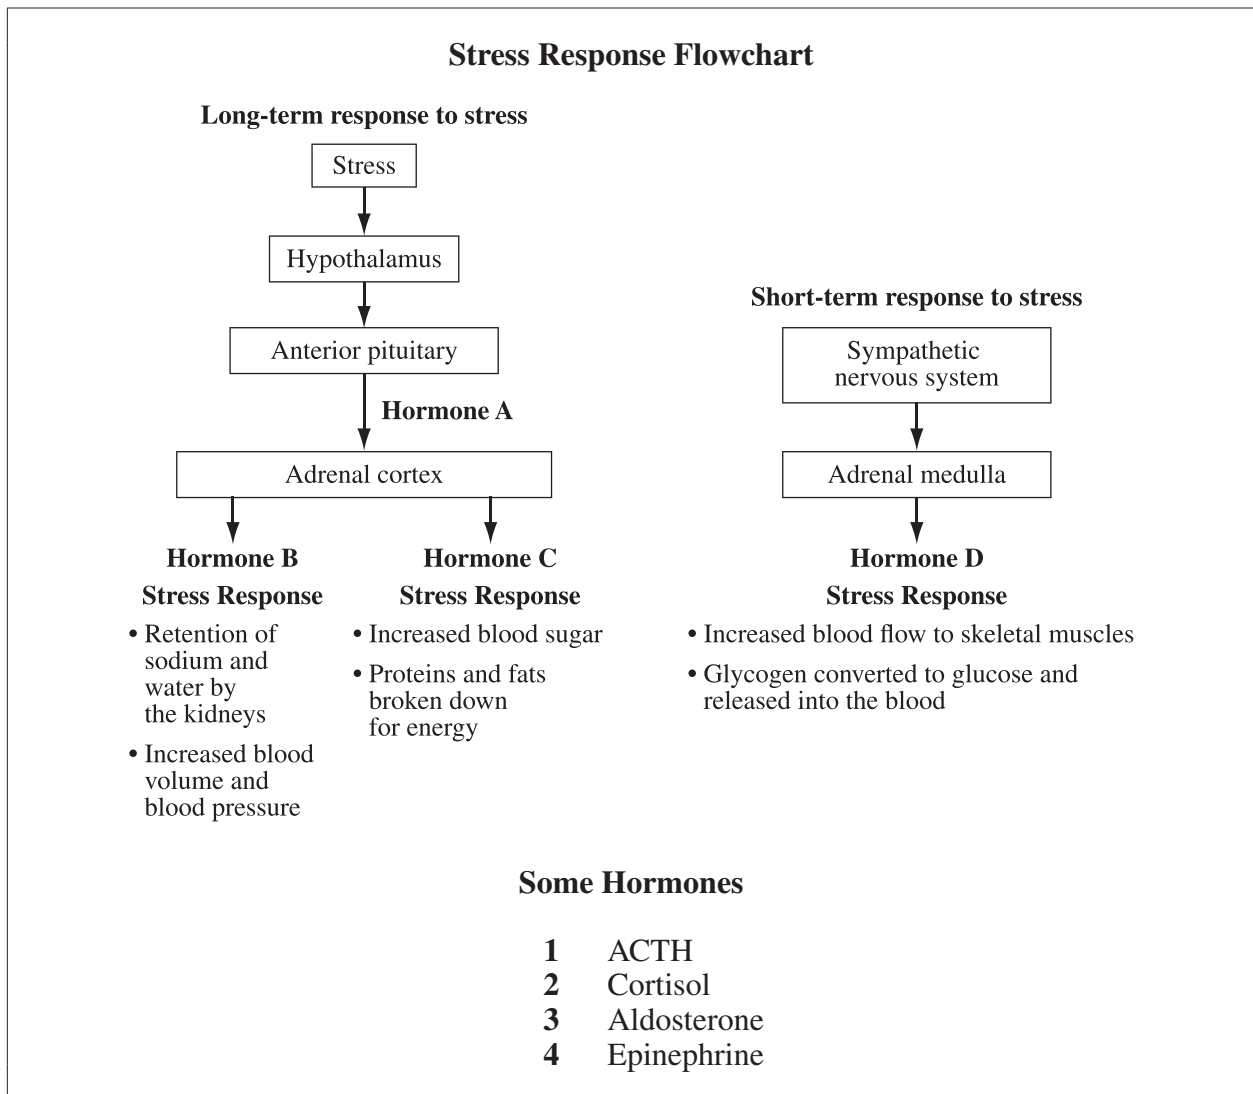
Stress Response Flowchart

Long-term response to stress

Stress

Hypothalamus

Anterior pituitary

Hormone A

Adrenal cortex

Hormone B

Stress Response

• Retention of sodium and water by the kidneys

• Increased blood volume and blood pressure

Hormone C

Stress Response

• Increased blood sugar

• Proteins and fats broken down for energy

Short-term response to stress

Sympathetic nervous system

Adrenal medulla

Hormone D

Stress Response

• Increased blood flow to skeletal muscles

• Glycogen converted to glucose and released into the blood

Some Hormones

1 ACTH
2 Cortisol
3 Aldosterone
4 Epinephrine